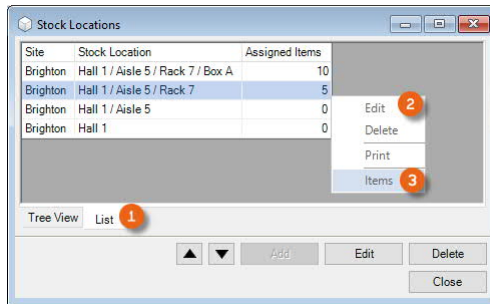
Stock Locations

| Site | Stock Location | Assigned Items |
|---|---|---|
| Brighton | Hall 1 / Aisle 5 / Rack 7 / Box A | 10 |
| Brighton | Hall 1 / Aisle 5 / Rack 7 | 5 |
| Brighton | Hall 1 / Aisle 5 | 0 |
| Brighton | Hall 1 | 0 |

Edit 2
Delete
Print
Items 3

Tree View
List 1

Add
Edit
Delete
Close